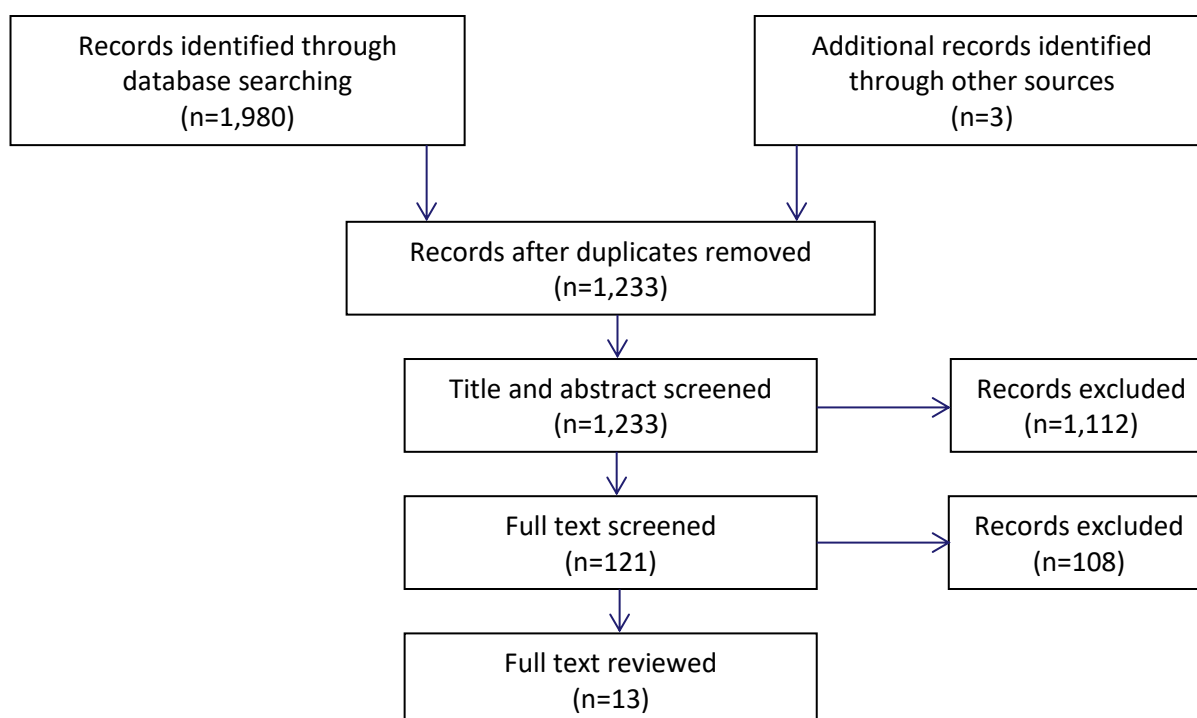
Records identified through database searching
(n=1,980)

Additional records identified through other sources
(n=3)

Records after duplicates removed
(n=1,233)

Title and abstract screened
(n=1,233)

Records excluded
(n=1,112)

Full text screened
(n=121)

Records excluded
(n=108)

Full text reviewed
(n=13)